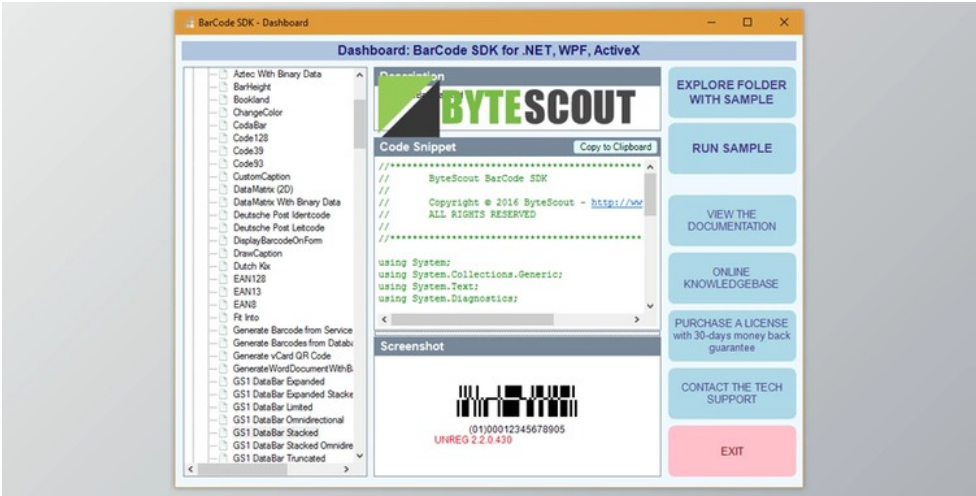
BarCode SDK - Dashboard

Dashboard: BarCode SDK for .NET, WPF, ActiveX

Aztec With Binary Data
BarHeight
Bookland
ChangeColor
CodaBar
Code128
Code39
Code93
CustomCaption
DataMatrix (2D)
DataMatrix With Binary Data
Deutsche Post Identcode
Deutsche Post Leitcode
DisplayBarcodeOnForm
DrawCaption
Dutch Kix
EAN128
EAN13
EAN8
Fit Into
Generate Barcode from Service
Generate Barcodes from Databa
Generate vCard QR Code
GenerateWordDocumentWithB
GS1 DataBar Expanded
GS1 DataBar Expanded Stacke
GS1 DataBar Limited
GS1 DataBar Omnidirectional
GS1 DataBar Stacked
GS1 DataBar Stacked Omnidire
GS1 DataBar Truncated

Description

BYTESCOUT

Code Snippet

Copy to Clipboard

//*********************************************
//       ByteScout BarCode SDK
//
//       Copyright © 2016 ByteScout - http://ww
//       ALL RIGHTS RESERVED
//
//*********************************************

using System;
using System.Collections.Generic;
using System.Text;
using System.Diagnostics;

Screenshot

(01)00012345678905
UNREG 2.2.0.430

EXPLORE FOLDER WITH SAMPLE

RUN SAMPLE

VIEW THE DOCUMENTATION

ONLINE KNOWLEDGEBASE

PURCHASE A LICENSE with 30-days money back guarantee

CONTACT THE TECH SUPPORT

EXIT